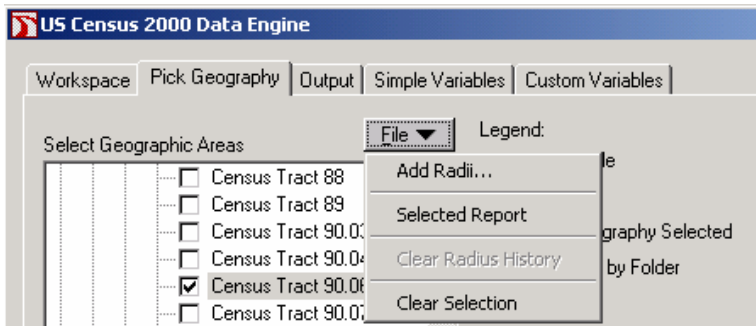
US Census 2000 Data Engine

Workspace | Pick Geography | Output | Simple Variables | Custom Variables

Select Geographic Areas

File ▼

Legend:

le

graphy Selected

by Folder

Census Tract 88
Census Tract 89
Census Tract 90.03
Census Tract 90.04
Census Tract 90.06
Census Tract 90.07

Add Radii...
Selected Report
Clear Radius History
Clear Selection